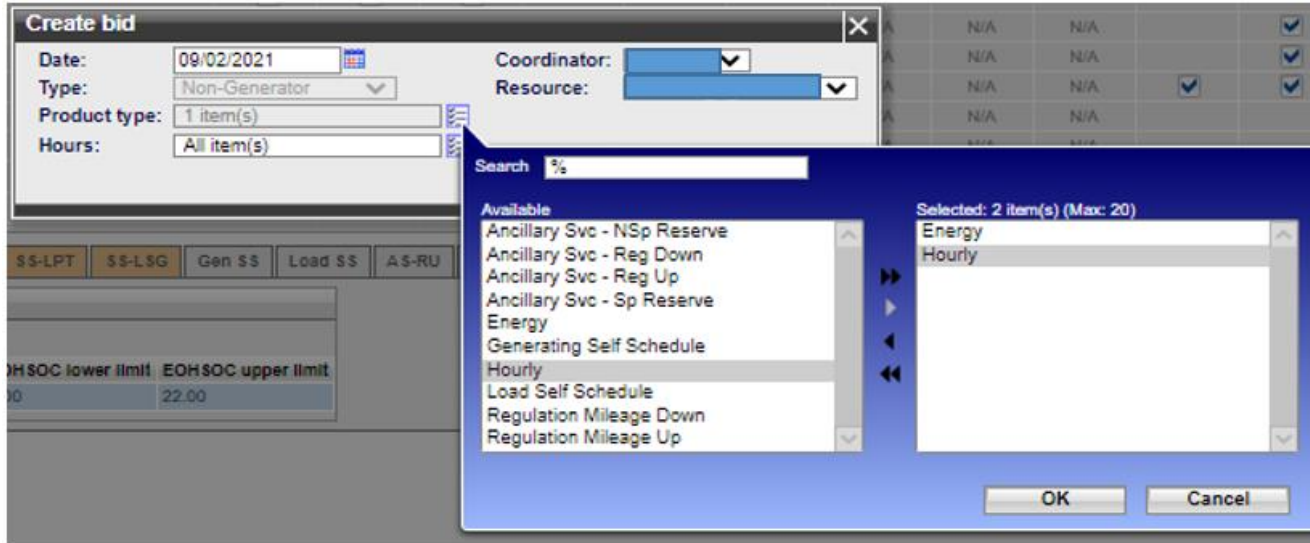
Create bid

Date: 09/02/2021
Type: Non-Generator
Product type: 1 item(s)
Hours: All item(s)

Coordinator:
Resource:

N/A N/A
N/A N/A
N/A N/A
N/A N/A

SS-LPT SS-LSG Gen SS Load SS AS-RU

OHSOC lower limit EOHSOC upper limit
00 22.00

Search %

Available
Ancillary Svc - NSp Reserve
Ancillary Svc - Reg Down
Ancillary Svc - Reg Up
Ancillary Svc - Sp Reserve
Energy
Generating Self Schedule
Hourly
Load Self Schedule
Regulation Mileage Down
Regulation Mileage Up

Selected: 2 item(s) (Max: 20)
Energy
Hourly

OK Cancel